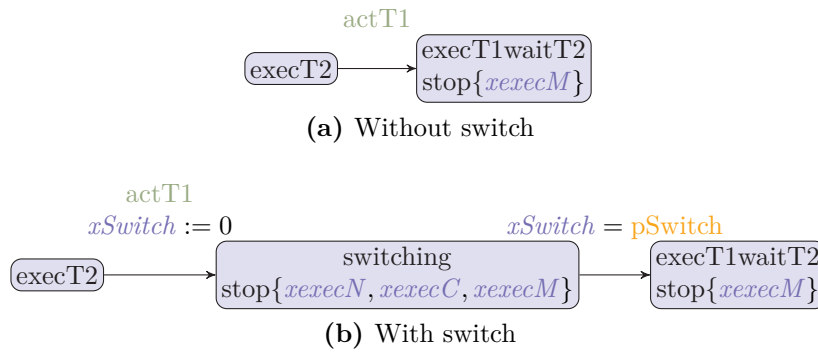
actT1

execT2

execT1waitT2
stop$\{xexecM\}$

**(a)** Without switch

actT1
$xSwitch := 0$

$xSwitch =$ pSwitch

execT2

switching
stop$\{xexecN, xexecC, xexecM\}$

execT1waitT2
stop$\{xexecM\}$

**(b)** With switch